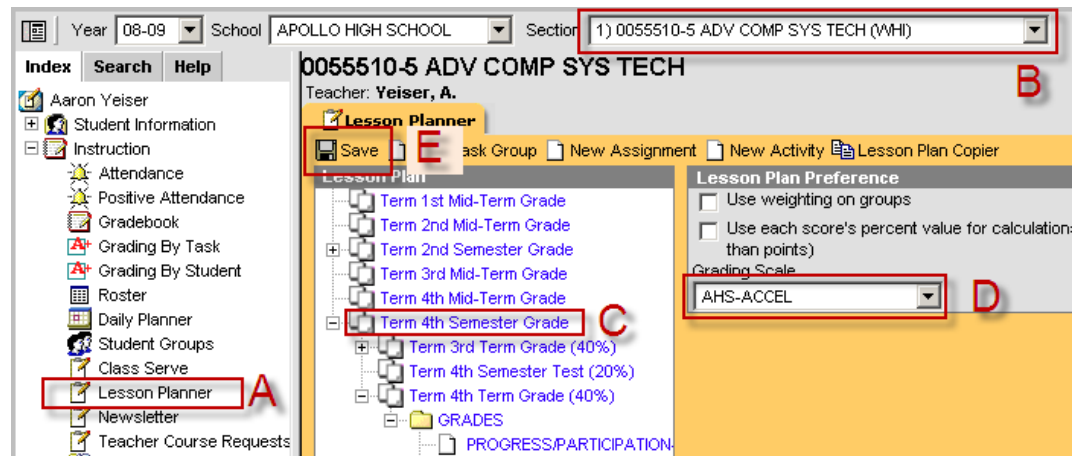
Year 08-09 School APOLLO HIGH SCHOOL Section 1) 0055510-5 ADV COMP SYS TECH (WHI)

Index Search Help

Aaron Yeiser
Student Information
Instruction
Attendance
Positive Attendance
Gradebook
Grading By Task
Grading By Student
Roster
Daily Planner
Student Groups
Class Serve
Lesson Planner
Newsletter
Teacher Course Requests

0055510-5 ADV COMP SYS TECH
Teacher: Yeiser, A.

B

Lesson Planner

Save E ask Group New Assignment New Activity Lesson Plan Copier

Lesson Plan
Term 1st Mid-Term Grade
Term 2nd Mid-Term Grade
Term 2nd Semester Grade
Term 3rd Mid-Term Grade
Term 4th Mid-Term Grade
Term 4th Semester Grade C
Term 3rd Term Grade (40%)
Term 4th Semester Test (20%)
Term 4th Term Grade (40%)
GRADES
PROGRESS/PARTICIPATION-

Lesson Plan Preference
Use weighting on groups
Use each score's percent value for calculations than points)
Grading Scale
AHS-ACCEL D

A